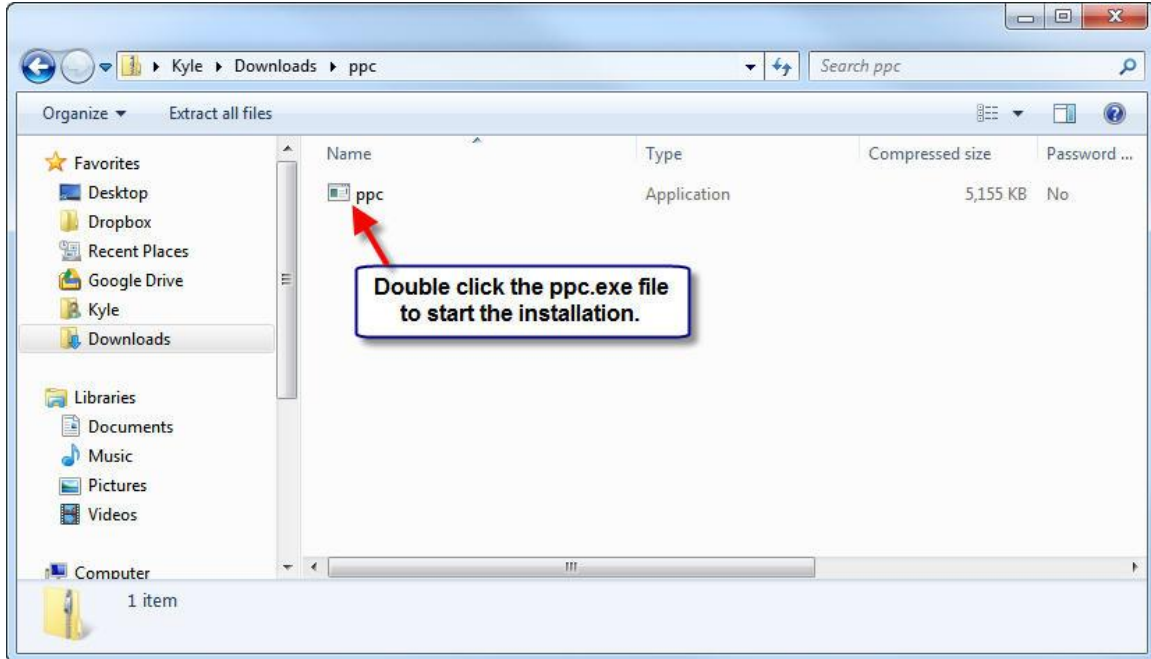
▸ Kyle ▸ Downloads ▸ ppc

Search ppc

Organize ▾ Extract all files

Favorites
Desktop
Dropbox
Recent Places
Google Drive
Kyle
Downloads

Libraries
Documents
Music
Pictures
Videos

Computer

| Name | Type | Compressed size | Password ... |
|---|---|---|---|
| ppc | Application | 5,155 KB | No |

Double click the ppc.exe file to start the installation.

1 item